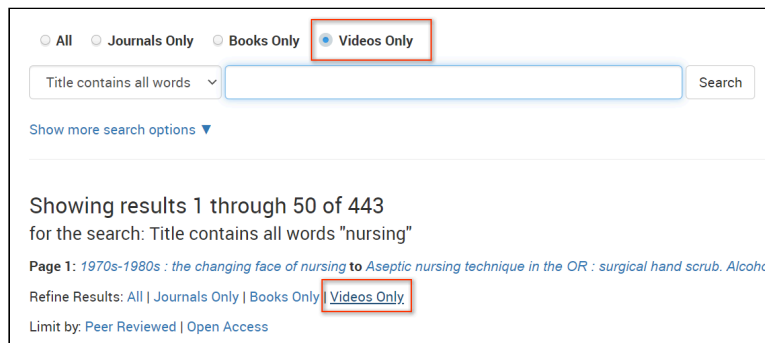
All Journals Only Books Only Videos Only

Title contains all words

Search

Show more search options ▼

Showing results 1 through 50 of 443
for the search: Title contains all words "nursing"

Page 1: 1970s-1980s : the changing face of nursing to Aseptic nursing technique in the OR : surgical hand scrub. Alcoho

Refine Results: All | Journals Only | Books Only | Videos Only

Limit by: Peer Reviewed | Open Access